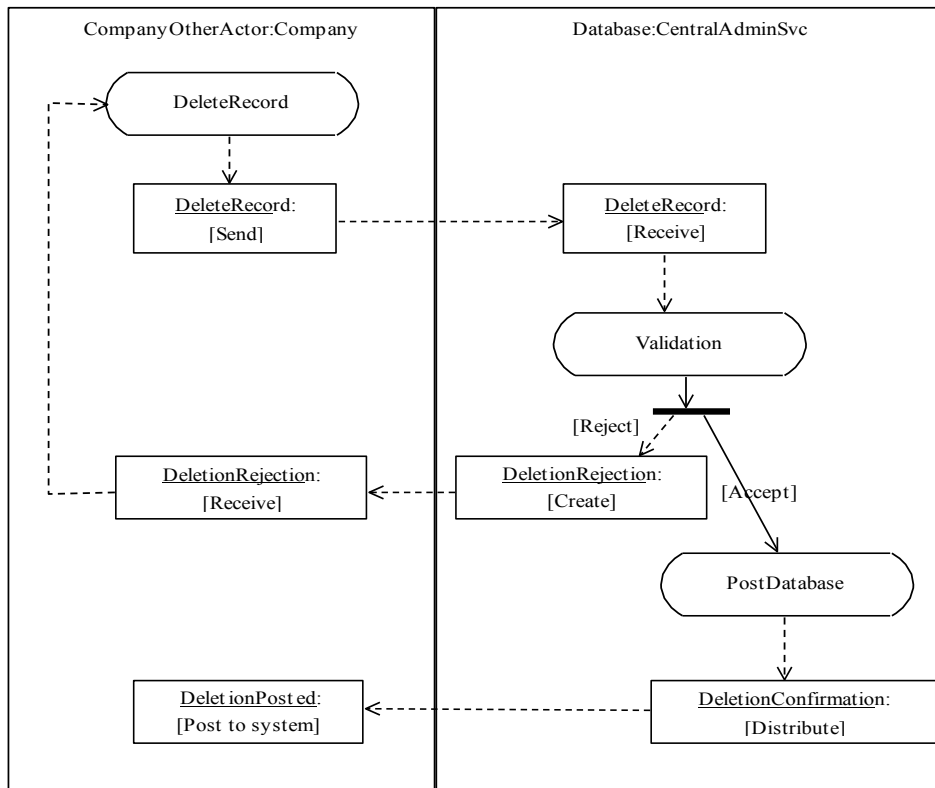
CompanyOtherActor:Company

Database:CentralAdminSvc

DeleteRecord

DeleteRecord: [Send]

DeleteRecord: [Receive]

Validation

[Reject]

[Accept]

DeletionRejection: [Receive]

DeletionRejection: [Create]

PostDatabase

DeletionPosted: [Post to system]

DeletionConfirmation: [Distribute]